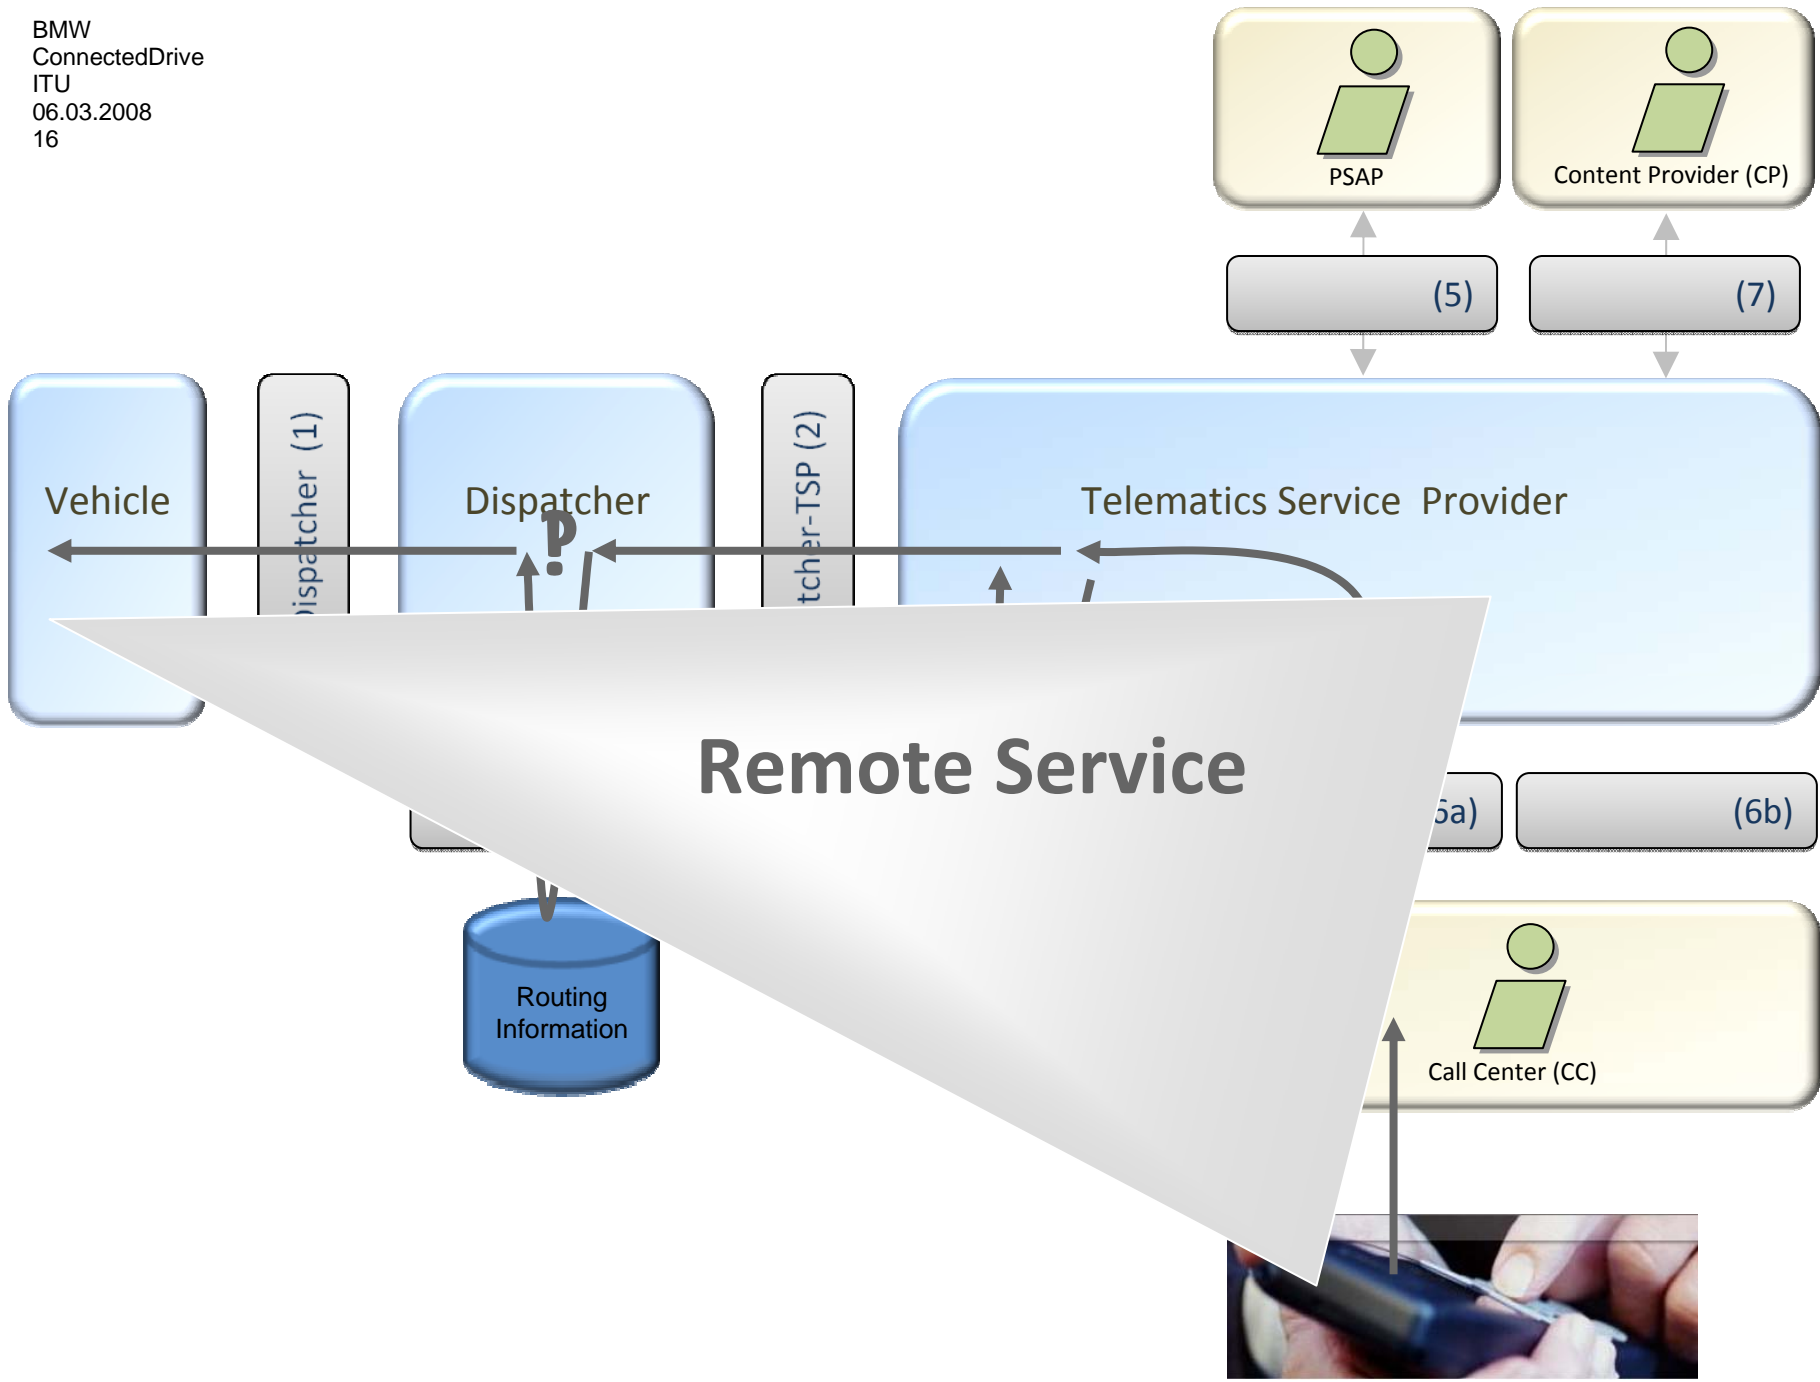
BMW
ConnectedDrive
ITU
06.03.2008
16

PSAP

Content Provider (CP)

(5)

(7)

Vehicle

ispatcher (1)

Dispatcher

tcher-TSP (2)

Telematics Service Provider

Remote Service

5a)

(6b)

Routing Information

Call Center (CC)